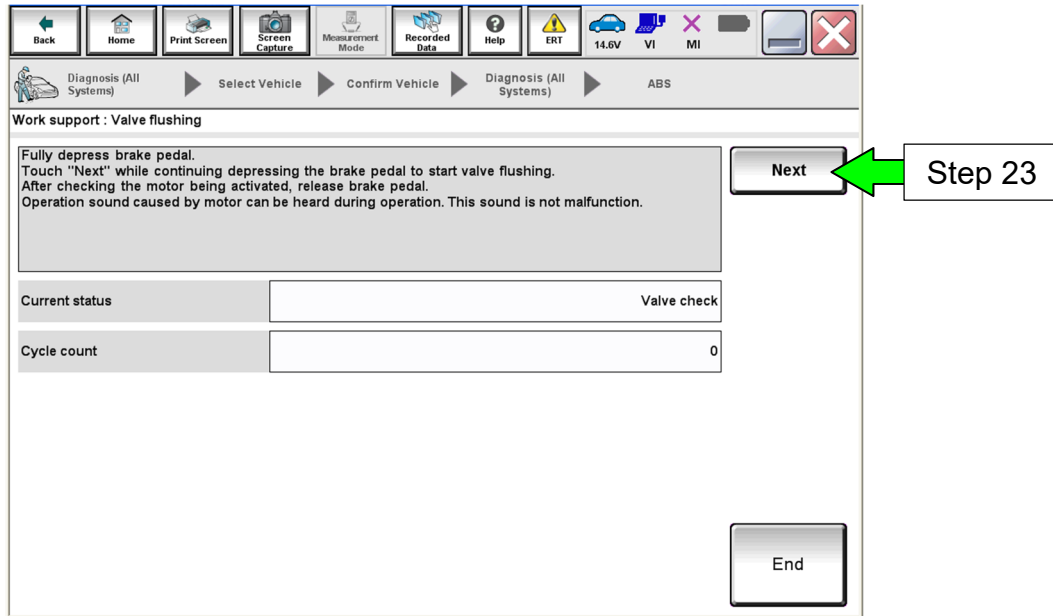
Back Home Print Screen Screen Capture Measurement Mode Recorded Data Help ERT 14.6V VI MI

Diagnosis (All Systems) Select Vehicle Confirm Vehicle Diagnosis (All Systems) ABS

Work support : Valve flushing

Fully depress brake pedal.
Touch "Next" while continuing depressing the brake pedal to start valve flushing.
After checking the motor being activated, release brake pedal.
Operation sound caused by motor can be heard during operation. This sound is not malfunction.

Next

Step 23

| Current status | Valve check |
|---|---|
| Cycle count | 0 |

End